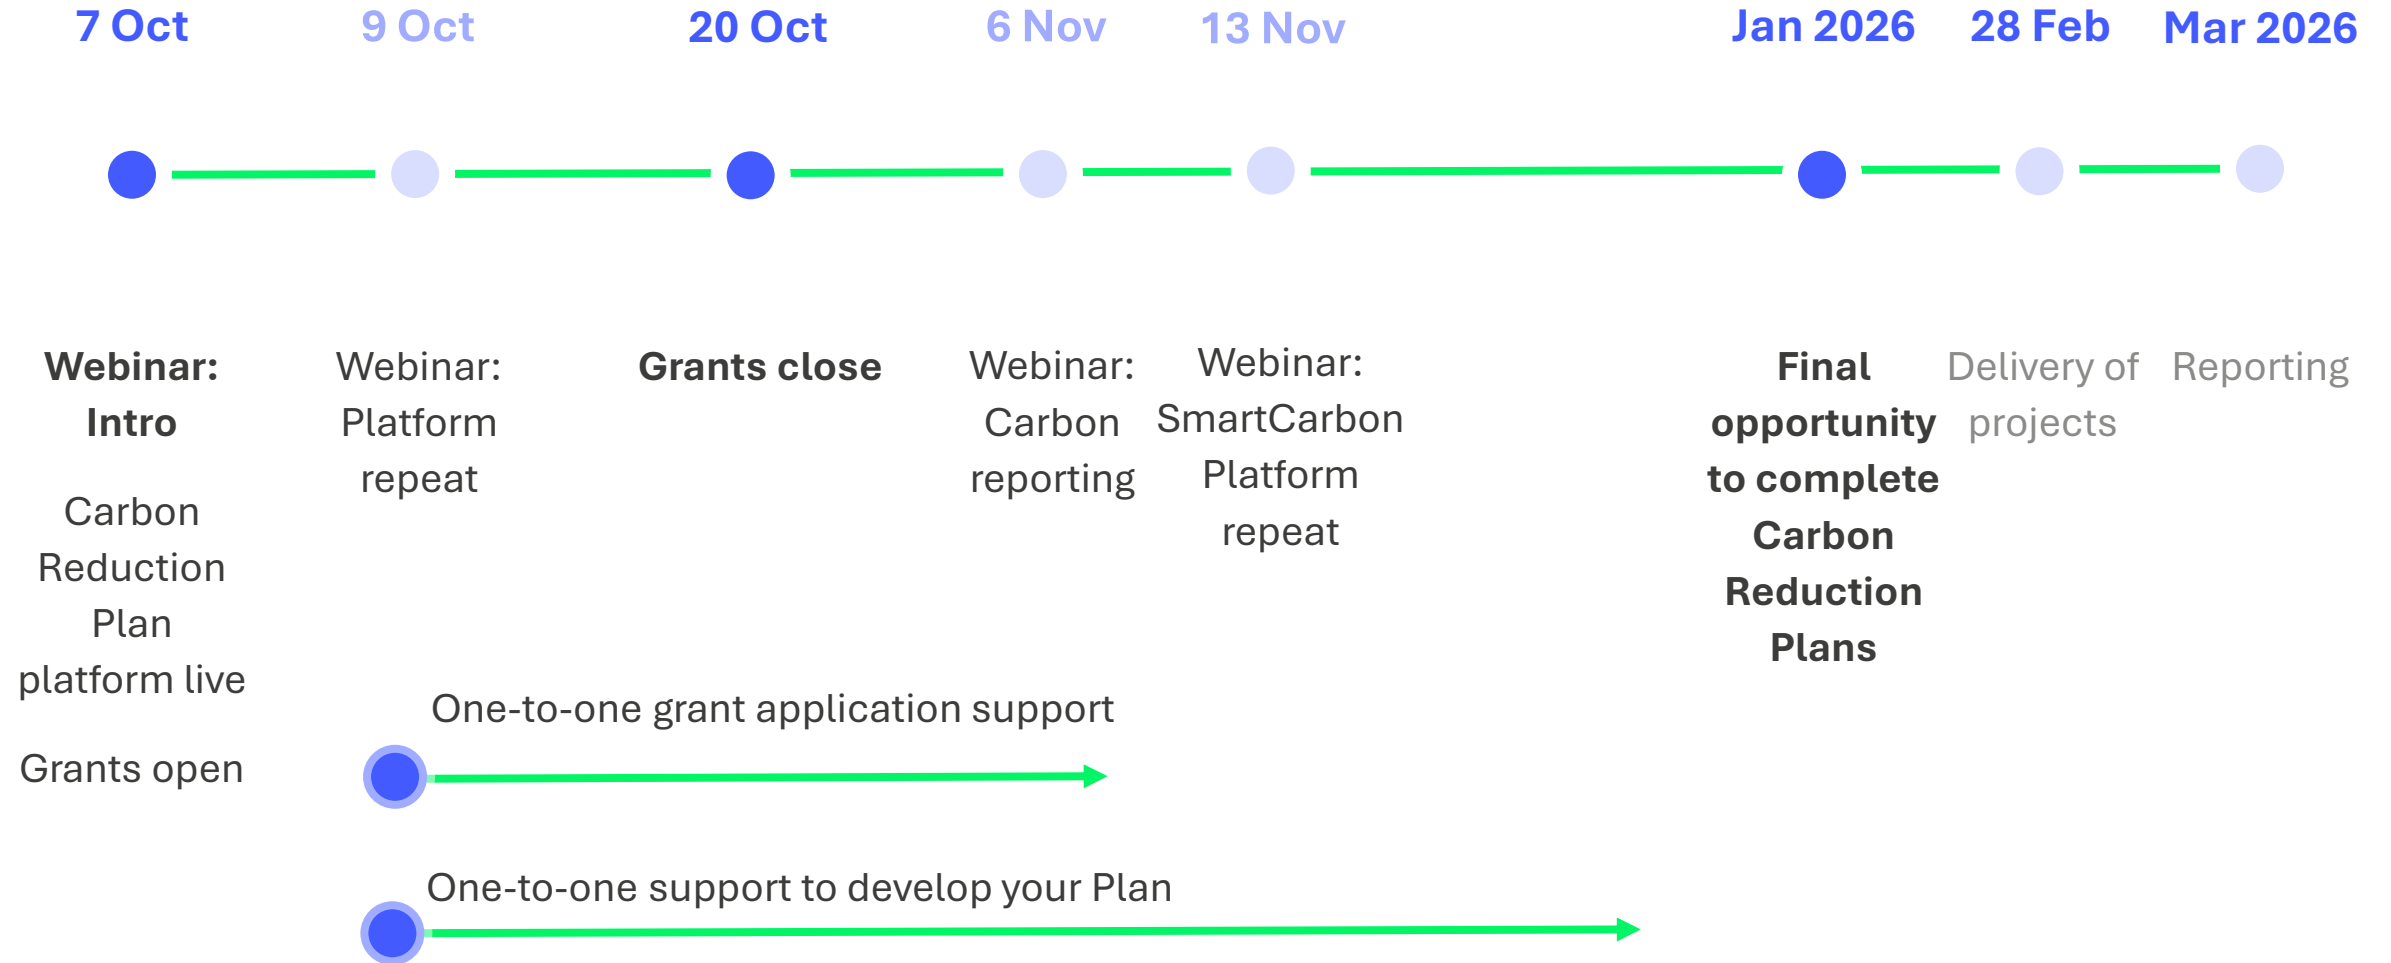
7 Oct

9 Oct

20 Oct

6 Nov

13 Nov

Jan 2026

28 Feb

Mar 2026

**Webinar: Intro**

Carbon Reduction Plan platform live

Grants open

Webinar: Platform repeat

**Grants close**

Webinar: Carbon reporting

Webinar: SmartCarbon Platform repeat

**Final opportunity to complete Carbon Reduction Plans**

Delivery of projects

Reporting

One-to-one grant application support

One-to-one support to develop your Plan